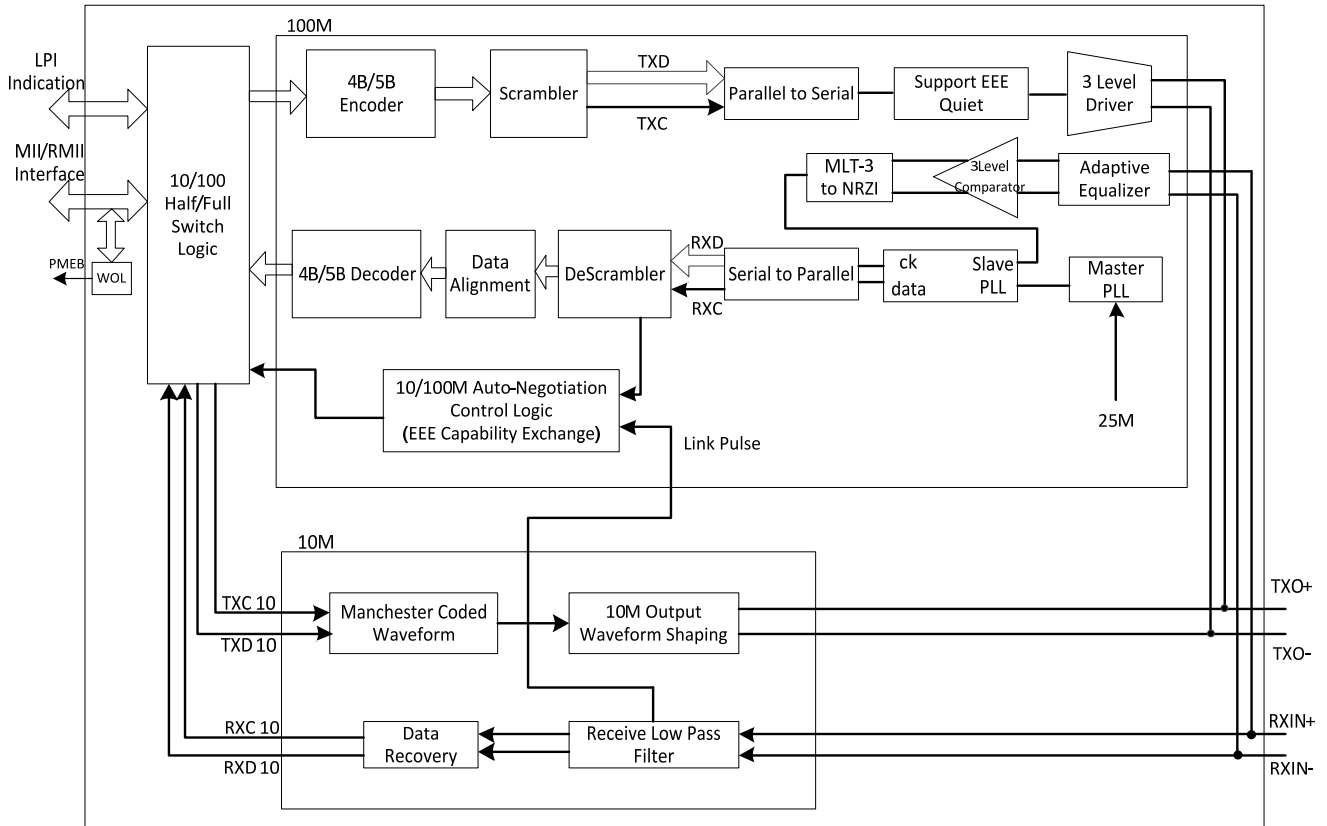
LPI Indication

MII/RMII Interface

PMEB

WOL

10/100 Half/Full Switch Logic

100M

4B/5B Encoder

Scrambler

TXD

TXC

Parallel to Serial

Support EEE Quiet

3 Level Driver

MLT-3 to NRZI

3Level Comparator

Adaptive Equalizer

4B/5B Decoder

Data Alignment

DeScrambler

RXD

RXC

Serial to Parallel

ck data

Slave PLL

Master PLL

10/100M Auto-Negotiation Control Logic (EEE Capability Exchange)

Link Pulse

25M

10M

TXC 10

TXD 10

Manchester Coded Waveform

10M Output Waveform Shaping

RXC 10

RXD 10

Data Recovery

Receive Low Pass Filter

TXO+

TXO-

RXIN+

RXIN-